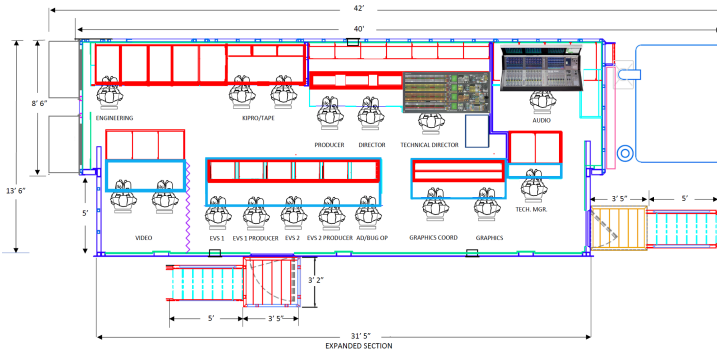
42'

40'

13' 6"

8' 6"

5'

ENGINEERING

KIPRO/TAPE

PRODUCER

DIRECTOR

TECHNICAL DIRECTOR

AUDIO

VIDEO

EVS 1

EVS 1 PRODUCER

EVS 2

EVS 2 PRODUCER

AD/BUG OP

GRAPHICS COORD

GRAPHICS

TECH. MGR.

3' 5"

5'

3' 2"

5'

3' 5"

31' 5"

EXPANDED SECTION